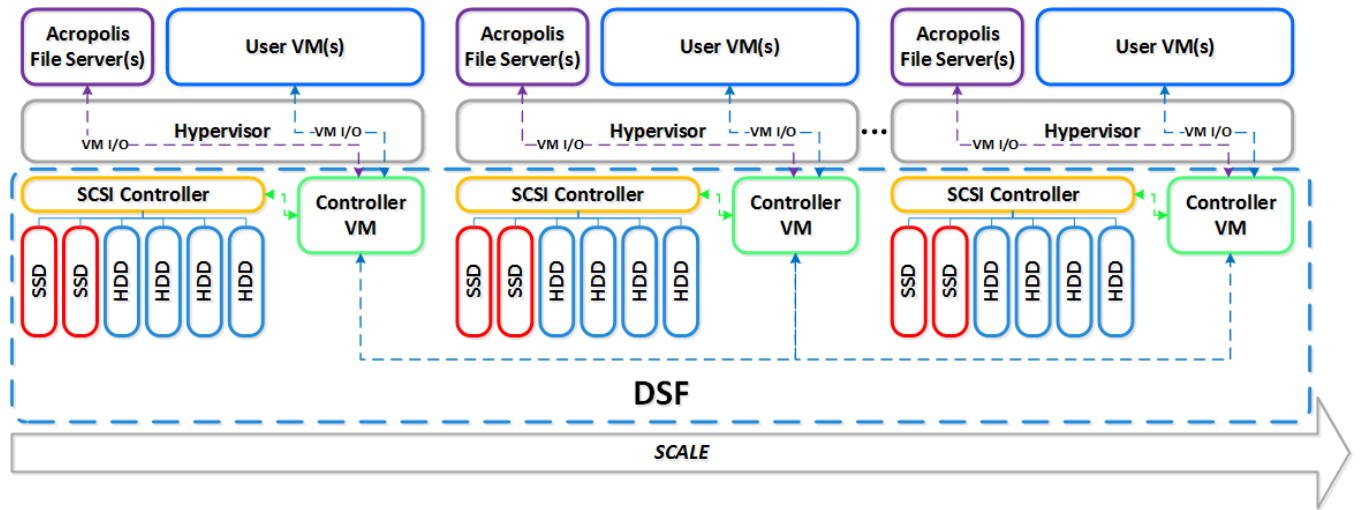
Acropolis File Server(s)

User VM(s)

Hypervisor

VM I/O

VM I/O

SCSI Controller

Controller VM

SSD SSD HDD HDD HDD HDD

Acropolis File Server(s)

User VM(s)

Hypervisor

VM I/O

VM I/O

SCSI Controller

Controller VM

SSD SSD HDD HDD HDD HDD

...

Acropolis File Server(s)

User VM(s)

Hypervisor

VM I/O

VM I/O

SCSI Controller

Controller VM

SSD SSD HDD HDD HDD HDD

DSF

SCALE